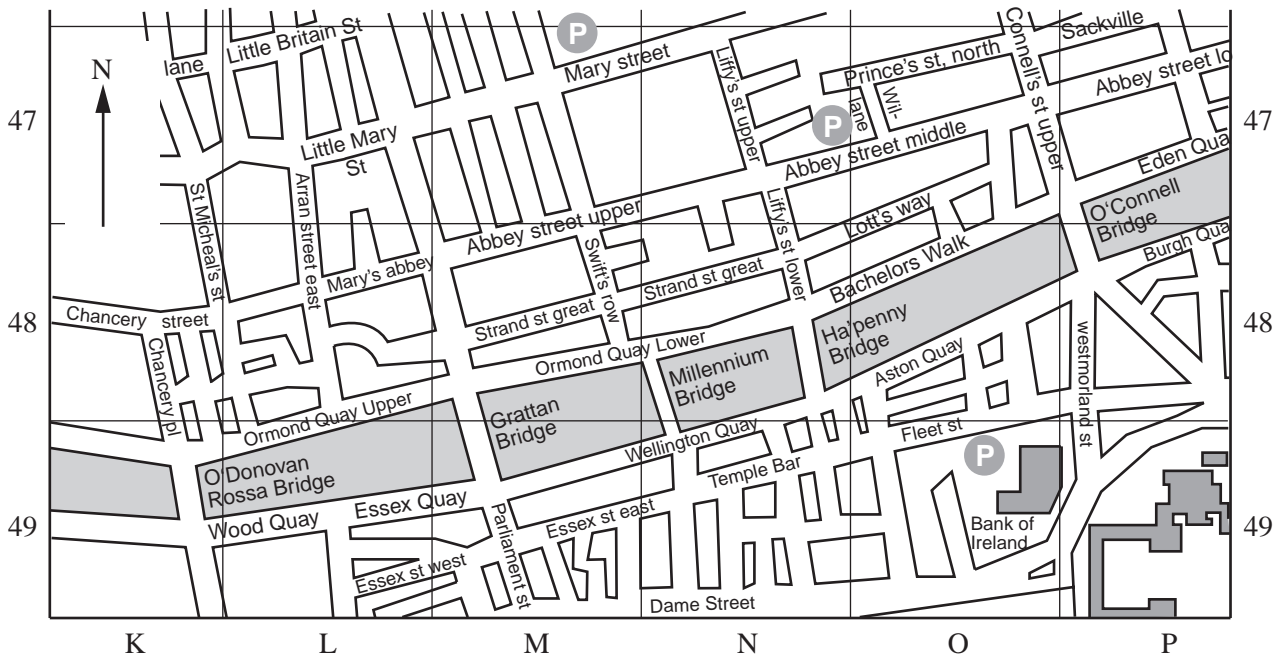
N

47

48

49

47

48

49

P

lane

Little Britain St

Mary street

Liffy's st upper

Prince's st, north

O'Connell's st upper

Sackville

Abbey street lo

Wil-

P

lane

Little Mary St

Abbey street middle

Eden Qua

St Micheal's st

Arran street east

Abbey street upper

Liffy's st lower

Lott's way

O'Connell Bridge

Swift's row

Mary's abbey

Strand st great

Bachelors Walk

Burgh Qua

Chancery street

Strand st great

Ha'penny Bridge

westmorland st

Chancery pl

Ormond Quay Lower

Millennium Bridge

Aston Quay

Ormond Quay Upper

Grattan Bridge

Wellington Quay

Fleet st

P

O'Donovan Rossa Bridge

Temple Bar

Wood Quay

Essex Quay

Parliament st

Essex st east

Bank of Ireland

Essex st west

Dame Street

K

L

M

N

O

P